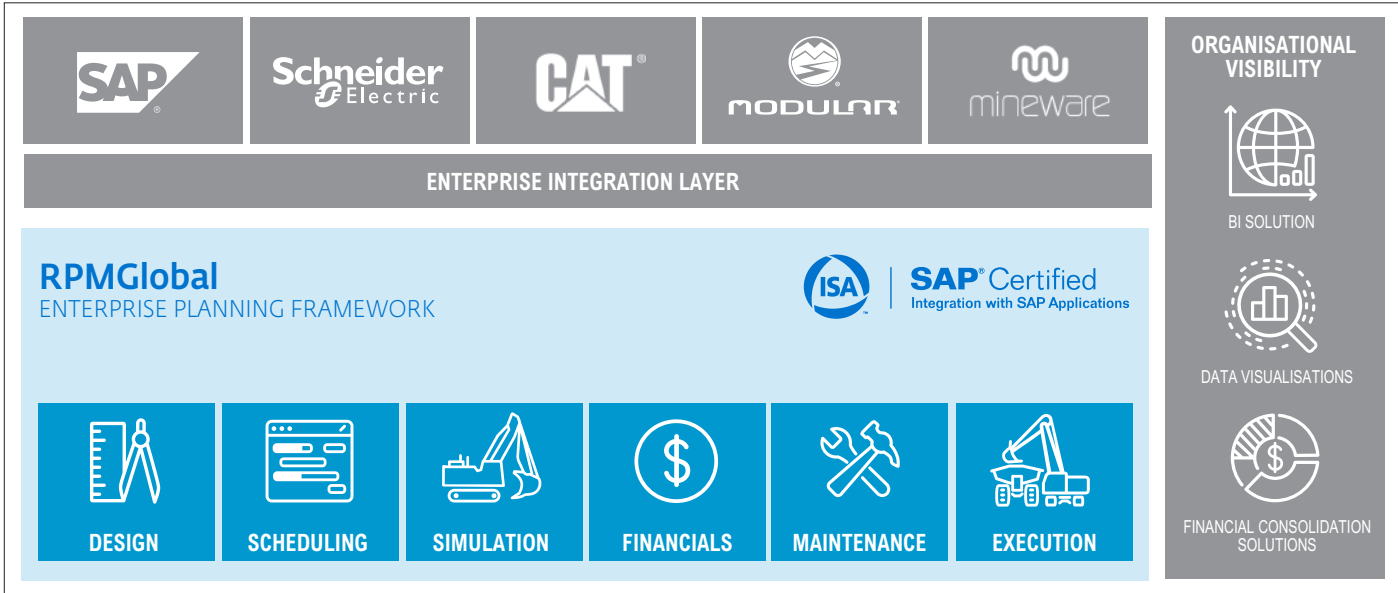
SAP®

Schneider Electric

CAT®

MODULAR®

mineware

ENTERPRISE INTEGRATION LAYER

RPMGlobal
ENTERPRISE PLANNING FRAMEWORK

ISA™ | SAP® Certified
Integration with SAP Applications

DESIGN

SCHEDULING

SIMULATION

$

FINANCIALS

MAINTENANCE

EXECUTION

ORGANISATIONAL VISIBILITY

BI SOLUTION

DATA VISUALISATIONS

$

FINANCIAL CONSOLIDATION SOLUTIONS